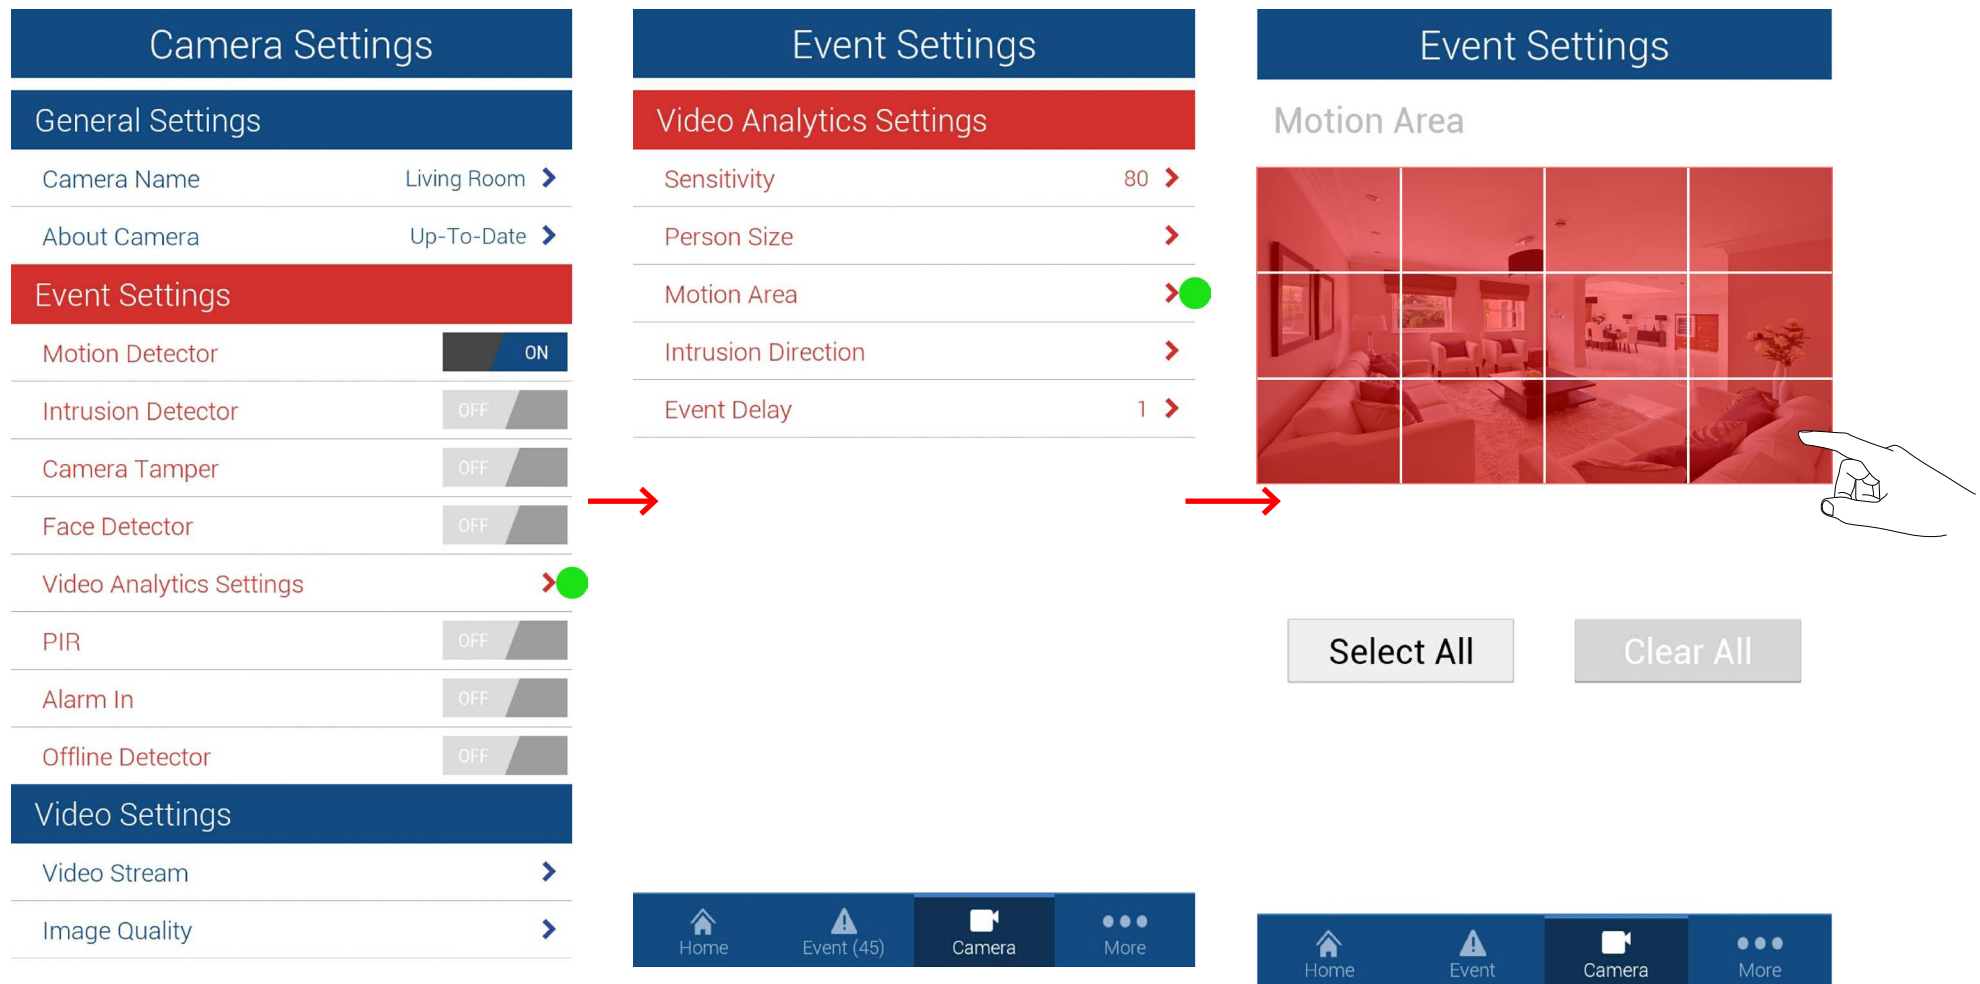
Camera Settings

General Settings

Camera Name Living Room

About Camera Up-To-Date

Event Settings

Motion Detector ON

Intrusion Detector OFF

Camera Tamper OFF

Face Detector OFF

Video Analytics Settings

PIR OFF

Alarm In OFF

Offline Detector OFF

Video Settings

Video Stream

Image Quality

Event Settings

Video Analytics Settings

Sensitivity 80

Person Size

Motion Area

Intrusion Direction

Event Delay 1

Home Event (45) Camera More

Event Settings

Motion Area

Select All Clear All

Home Event Camera More